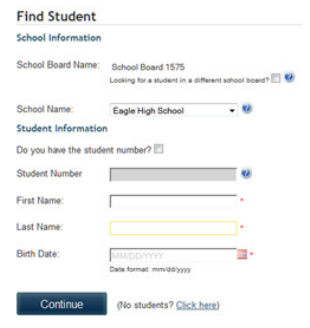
Find Student

School Information

School Board Name: School Board 1575

Looking for a student in a different school board?

School Name: Eagle High School

Student Information

Do you have the student number?

Student Number

First Name: *

Last Name: *

Birth Date: MM/DD/YYYY *

Date format: mm/dd/yyyy

Continue

(No students? Click here)